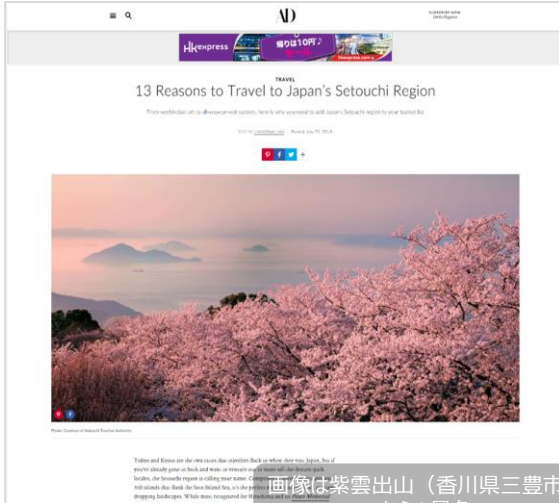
AD

SUBSCRIBE NOW

HK express 帰りは10円?

TRAVEL

13 Reasons to Travel to Japan's Setouchi Region

From world-class art to all-you-can-eat oysters, here is why you need to add Japan's Setouchi region to your bucket list

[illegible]

Photo: Courtesy of Setouchi Tourism Authority

Tokyo and Kyoto are the two cities that travelers flock to when they visit Japan, but if you've already gone or back and want to venture out to more off-the-beaten-path locales, the Setouchi region is calling your name. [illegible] islands that flank the Seto Inland Sea, it's the perfect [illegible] dropping landscapes. While most recognized for Naoshima and its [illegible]

画像は紫雲出山（香川県三豊市